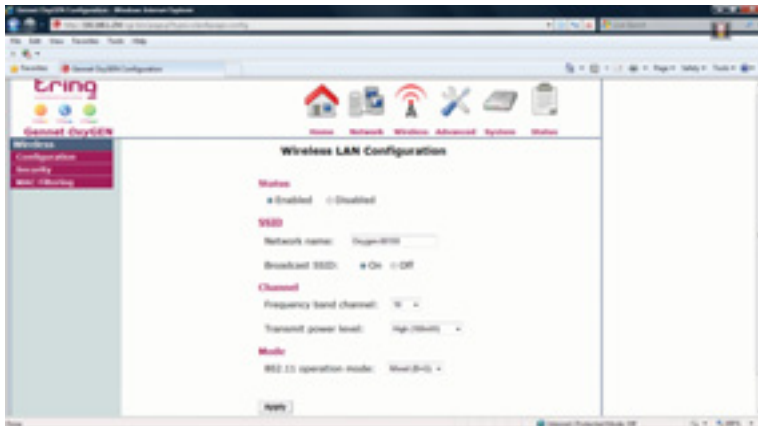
tring

Gennet OxyGEN

Home Network Wireless Advanced System Status

Wireless
Configuration
Security
MAC Filtering

Wireless LAN Configuration

Status
Enabled Disabled

SSID
Network name: Oxygen-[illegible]

Broadcast SSID: On Off

Channel
Frequency band channel: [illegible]

Transmit power level: High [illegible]

Mode
802.11 operation mode: Mixed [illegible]

Apply